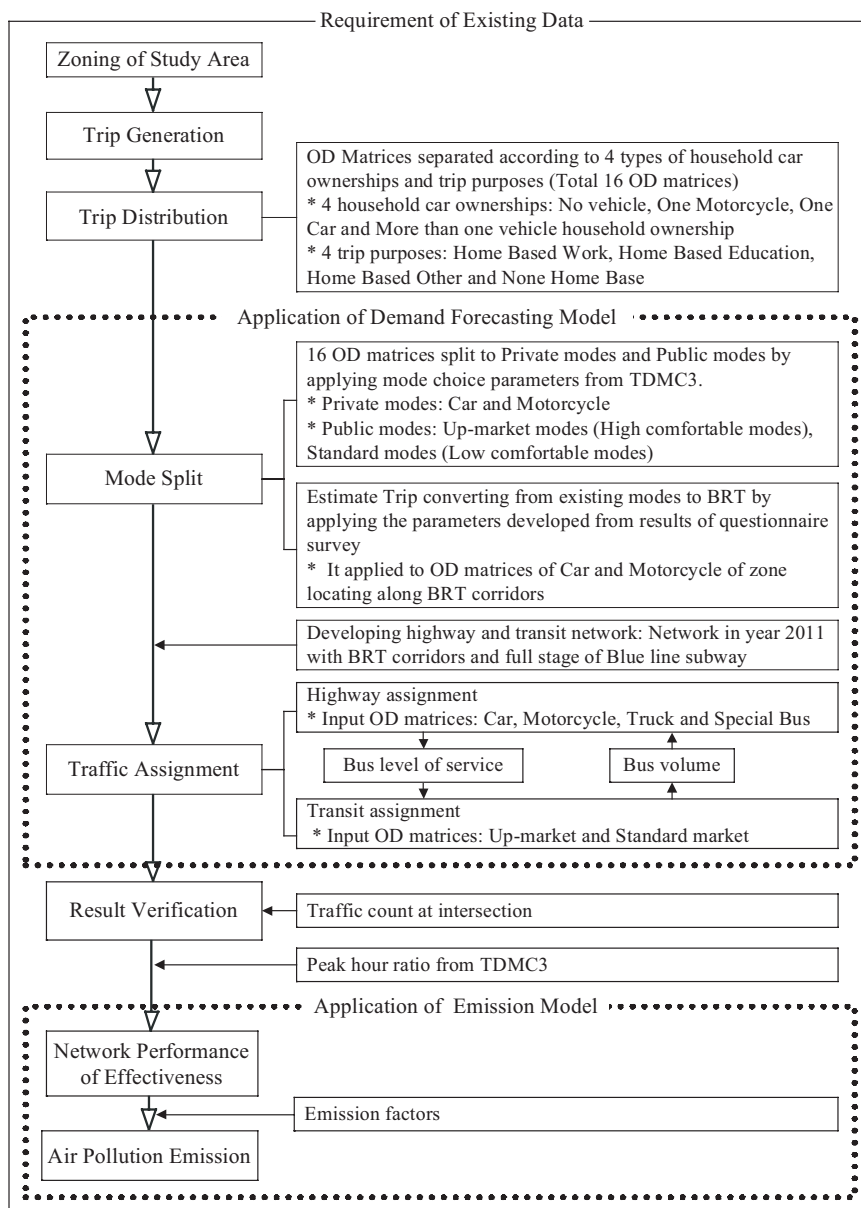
Requirement of Existing Data

Zoning of Study Area

Trip Generation

Trip Distribution

OD Matrices separated according to 4 types of household car ownerships and trip purposes (Total 16 OD matrices)
* 4 household car ownerships: No vehicle, One Motorcycle, One Car and More than one vehicle household ownership
* 4 trip purposes: Home Based Work, Home Based Education, Home Based Other and None Home Base

Application of Demand Forecasting Model

16 OD matrices split to Private modes and Public modes by applying mode choice parameters from TDMC3.
* Private modes: Car and Motorcycle
* Public modes: Up-market modes (High comfortable modes), Standard modes (Low comfortable modes)

Mode Split

Estimate Trip converting from existing modes to BRT by applying the parameters developed from results of questionnaire survey
* It applied to OD matrices of Car and Motorcycle of zone locating along BRT corridors

Developing highway and transit network: Network in year 2011 with BRT corridors and full stage of Blue line subway

Highway assignment
* Input OD matrices: Car, Motorcycle, Truck and Special Bus

Traffic Assignment

Bus level of service

Bus volume

Transit assignment
* Input OD matrices: Up-market and Standard market

Result Verification

Traffic count at intersection

Peak hour ratio from TDMC3

Application of Emission Model

Network Performance of Effectiveness

Emission factors

Air Pollution Emission